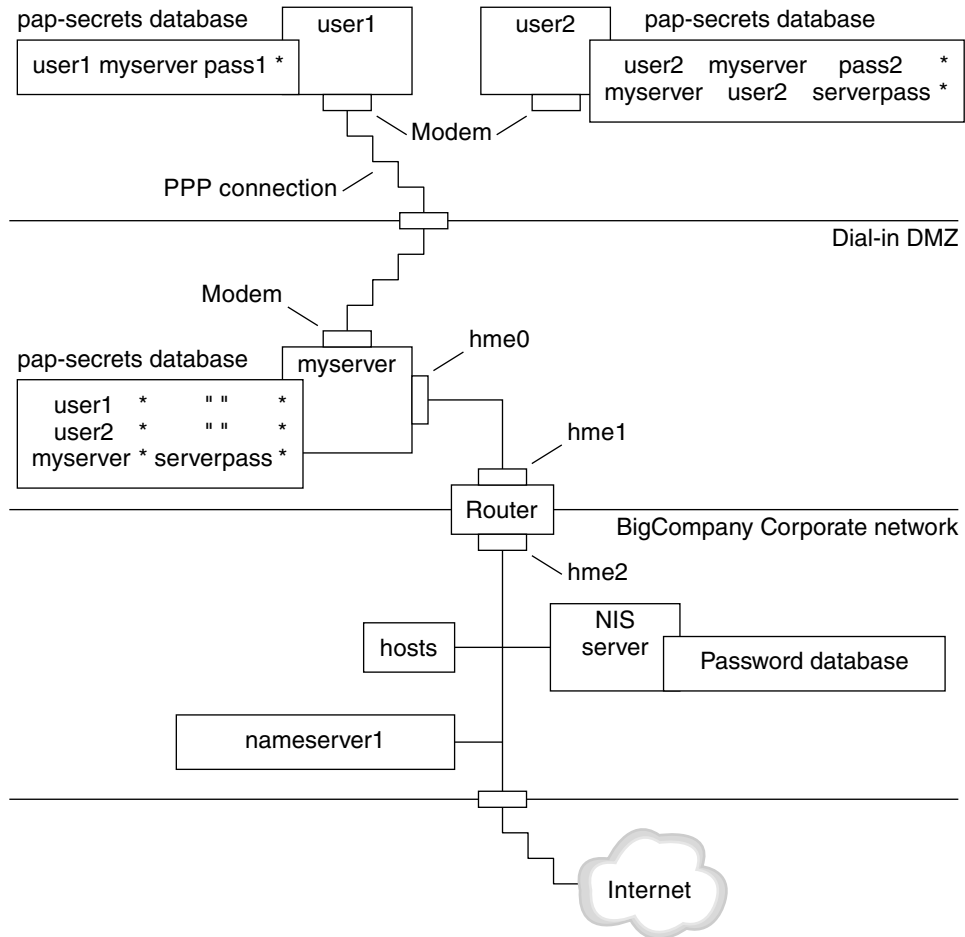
pap-secrets database

user1

user1 myserver pass1 *

user2

pap-secrets database

user2 myserver pass2 *
myserver user2 serverpass *

Modem

PPP connection

Dial-in DMZ

Modem

pap-secrets database

myserver

hme0

user1 * " " *
user2 * " " *
myserver * serverpass *

hme1

Router

BigCompany Corporate network

hme2

hosts

NIS server

Password database

nameserver1

Internet